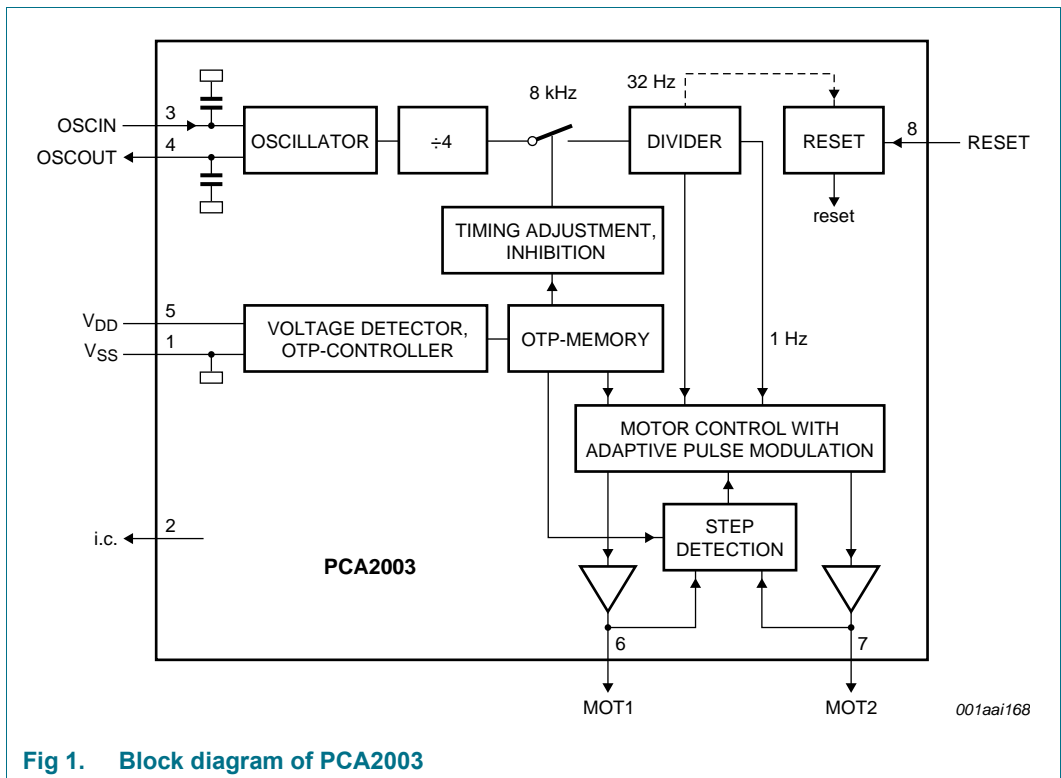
32 Hz

8 kHz

3

OSCIN

4

OSCOUT

OSCILLATOR

÷4

DIVIDER

RESET

8

RESET

reset

TIMING ADJUSTMENT, INHIBITION

$V_{DD}$

5

$V_{SS}$

1

VOLTAGE DETECTOR, OTP-CONTROLLER

OTP-MEMORY

1 Hz

MOTOR CONTROL WITH ADAPTIVE PULSE MODULATION

i.c.

2

PCA2003

STEP DETECTION

6

7

MOT1

MOT2

001aai168

Fig 1. Block diagram of PCA2003